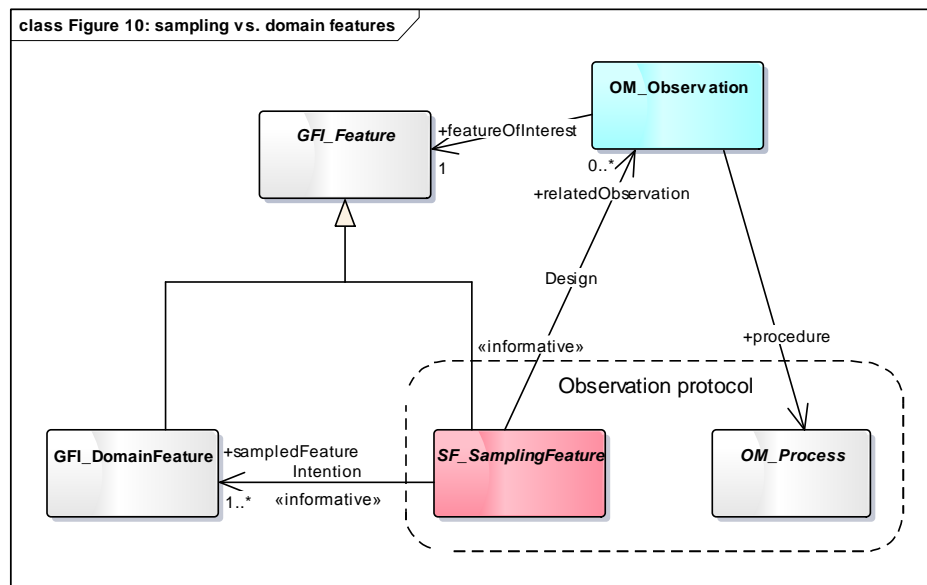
class Figure 10: sampling vs. domain features

OM_Observation

GFI_Feature

+featureOfInterest

1

0..*

+relatedObservation

Design

+procedure

«informative»

Observation protocol

GFI_DomainFeature

+sampledFeature

Intention

1..*

«informative»

SF_SamplingFeature

OM_Process